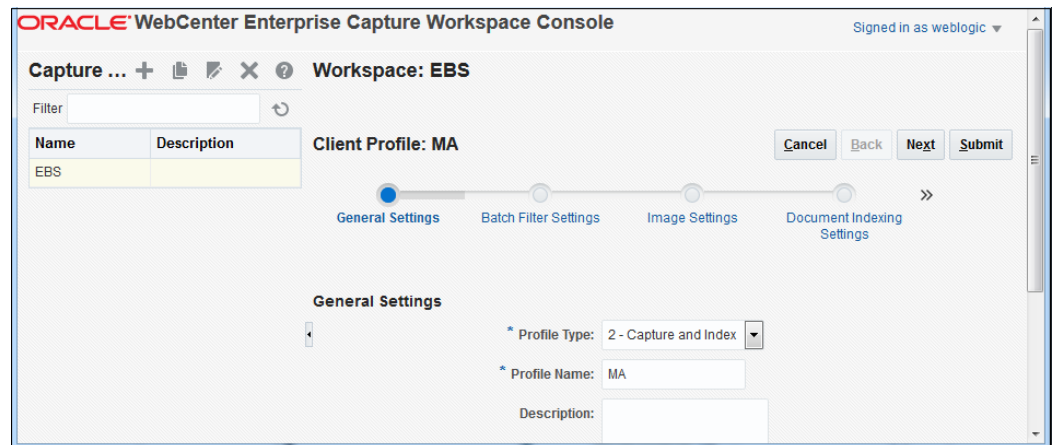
ORACLE WebCenter Enterprise Capture Workspace Console

Signed in as weblogic

Capture ...

Filter

| Name | Description |
|---|---|
| EBS | |

Workspace: EBS

Client Profile: MA

Cancel Back Next Submit

General Settings

Batch Filter Settings

Image Settings

Document Indexing Settings

»

General Settings

* Profile Type: 2 - Capture and Index

* Profile Name: MA

Description: